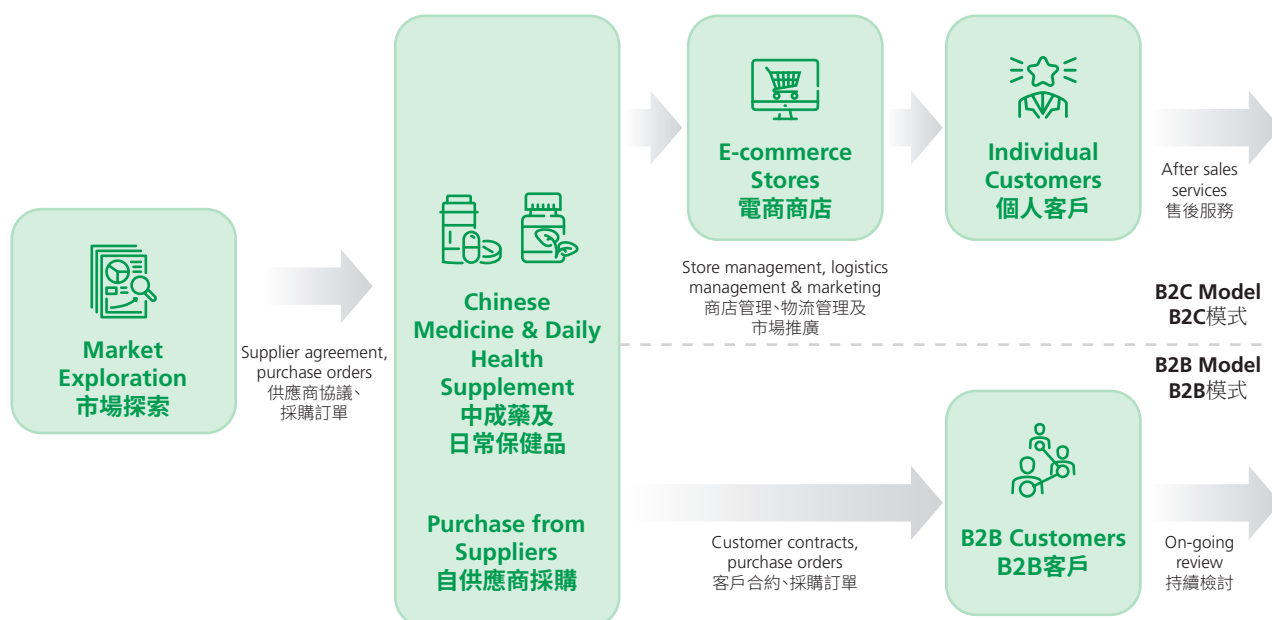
Market Exploration
市場探索

Supplier agreement, purchase orders
供應商協議、採購訂單

Chinese Medicine & Daily Health Supplement
中成藥及日常保健品

Purchase from Suppliers
自供應商採購

E-commerce Stores
電商商店

Store management, logistics management & marketing
商店管理、物流管理及市場推廣

Individual Customers
個人客戶

After sales services
售後服務

B2C Model
B2C模式

B2B Model
B2B模式

Customer contracts, purchase orders
客戶合約、採購訂單

B2B Customers
B2B客戶

On-going review
持續檢討